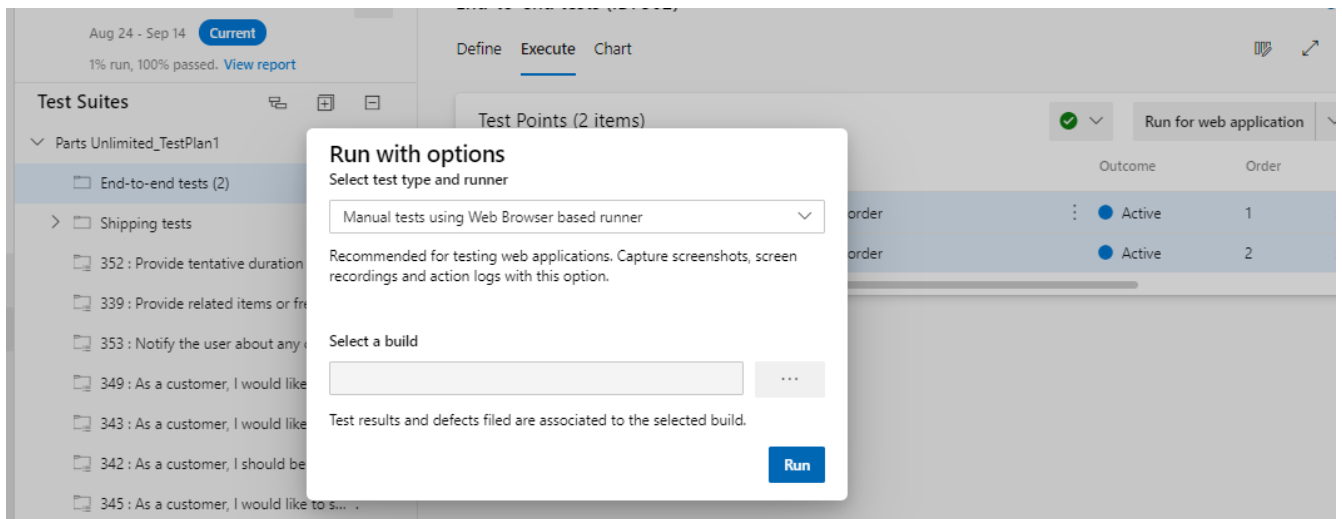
Aug 24 - Sep 14 Current

1% run, 100% passed. View report

Test Suites

Parts Unlimited_TestPlan1

End-to-end tests (2)

Shipping tests

352 : Provide tentative duration

339 : Provide related items or fr

353 : Notify the user about any

349 : As a customer, I would like

343 : As a customer, I would like

342 : As a customer, I should be

345 : As a customer, I would like to s...

Define Execute Chart

Test Points (2 items)

Run for web application

Outcome Order

order Active 1

order Active 2

Run with options

Select test type and runner

Manual tests using Web Browser based runner

Recommended for testing web applications. Capture screenshots, screen recordings and action logs with this option.

Select a build

...

Test results and defects filed are associated to the selected build.

Run